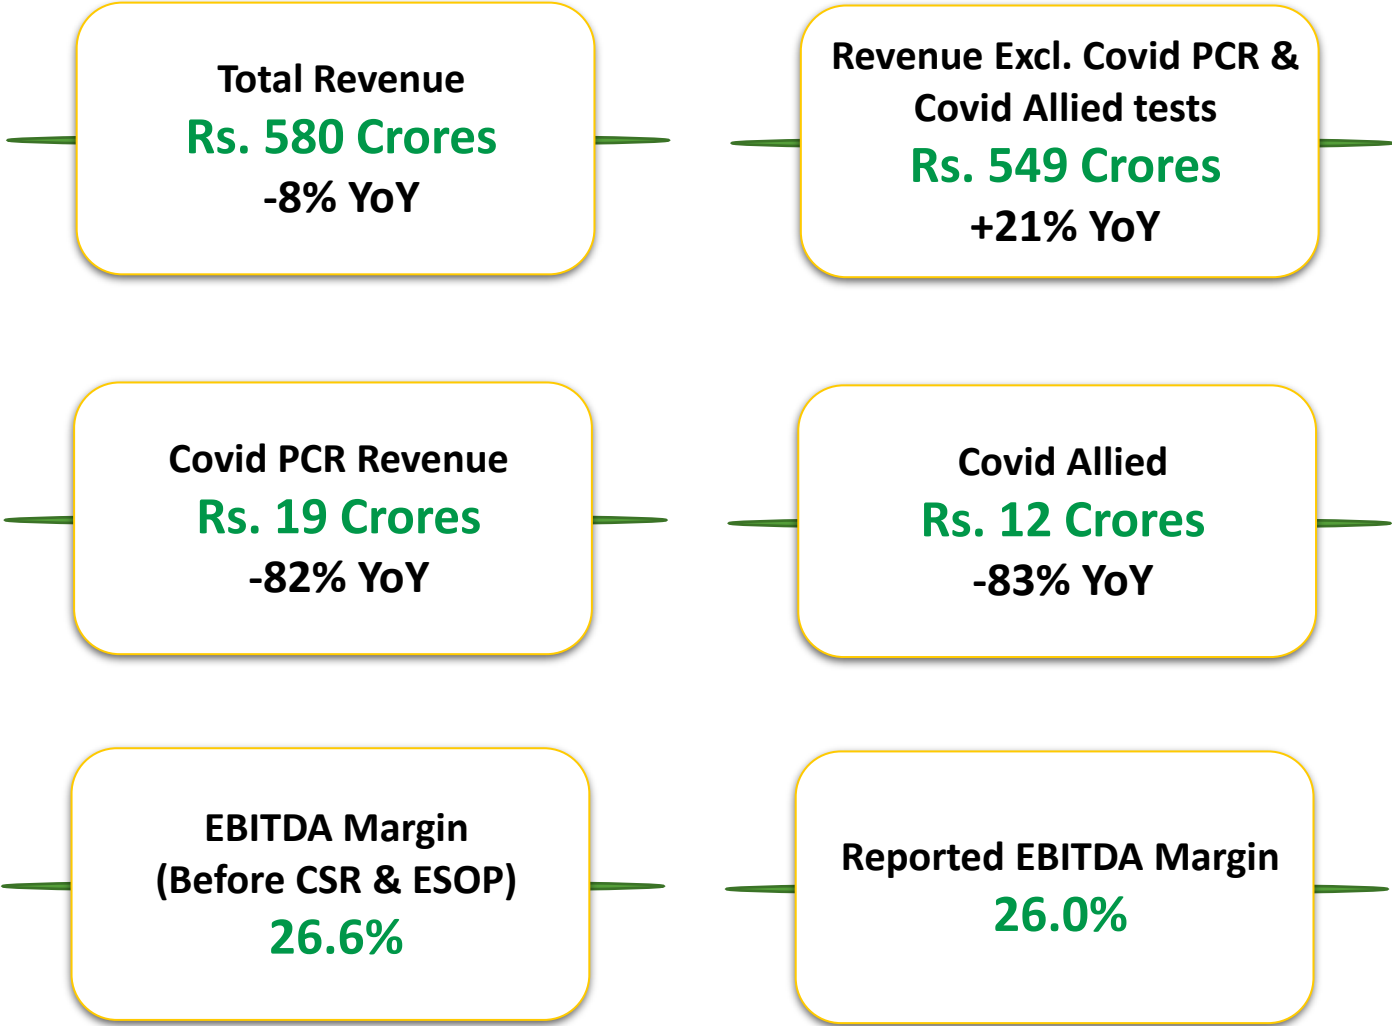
Total Revenue
Rs. 580 Crores
-8% YoY

Revenue Excl. Covid PCR & Covid Allied tests
Rs. 549 Crores
+21% YoY

Covid PCR Revenue
Rs. 19 Crores
-82% YoY

Covid Allied
Rs. 12 Crores
-83% YoY

EBITDA Margin (Before CSR & ESOP)
26.6%

Reported EBITDA Margin
26.0%